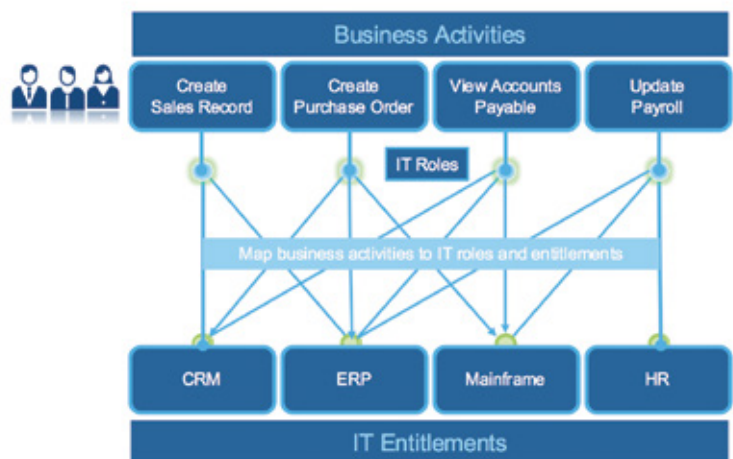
Business Activities

Create Sales Record

Create Purchase Order

View Accounts Payable

Update Payroll

IT Roles

Map business activities to IT roles and entitlements

CRM

ERP

Mainframe

HR

IT Entitlements